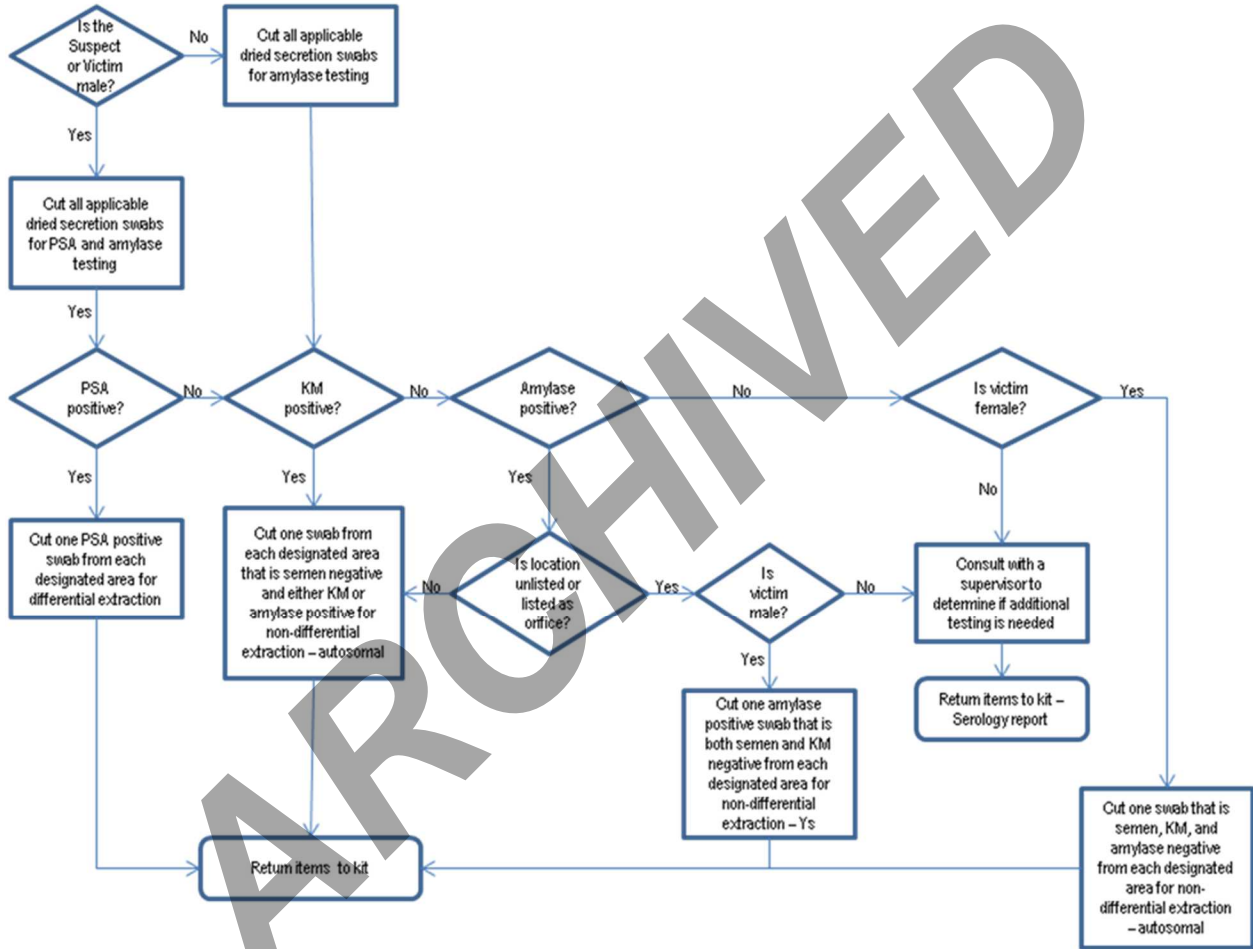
Is the Suspect or Victim male?

No

Cut all applicable dried secretion swabs for amylase testing

Yes

Cut all applicable dried secretion swabs for PSA and amylase testing

Yes

PSA positive?

No

KM positive?

No

Amylase positive?

No

Is victim female?

Yes

Yes

Yes

Yes

No

Cut one PSA positive swab from each designated area for differential extraction

Cut one swab from each designated area that is semen negative and either KM or amylase positive for non-differential extraction – autosomal

No

Is location unlisted or listed as orifice?

Yes

Is victim male?

No

Consult with a supervisor to determine if additional testing is needed

Yes

Return items to kit – Serology report

Cut one amylase positive swab that is both semen and KM negative from each designated area for non-differential extraction – Ys

Cut one swab that is semen, KM, and amylase negative from each designated area for non-differential extraction – autosomal

Return items to kit

ARCHIVED